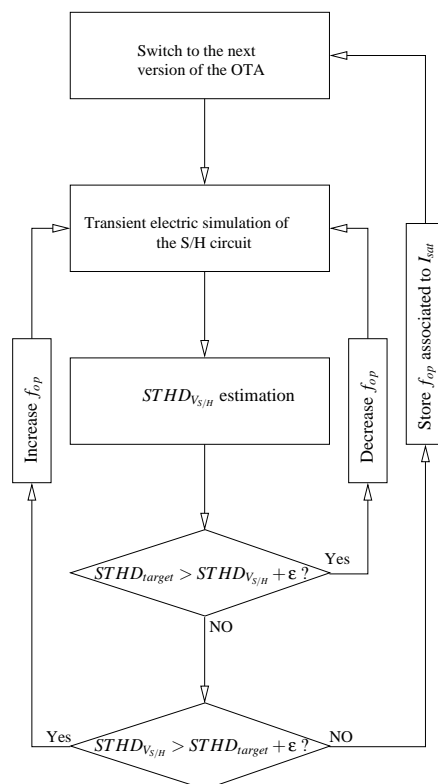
Switch to the next version of the OTA

Transient electric simulation of the S/H circuit

Increase $f_{op}$

$STHD_{V_{S/H}}$ estimation

Decrease $f_{op}$

Store $f_{op}$ associated to $I_{sat}$

$STHD_{target} > STHD_{V_{S/H}} + \varepsilon$ ?

Yes

NO

Yes

$STHD_{V_{S/H}} > STHD_{target} + \varepsilon$ ?

NO